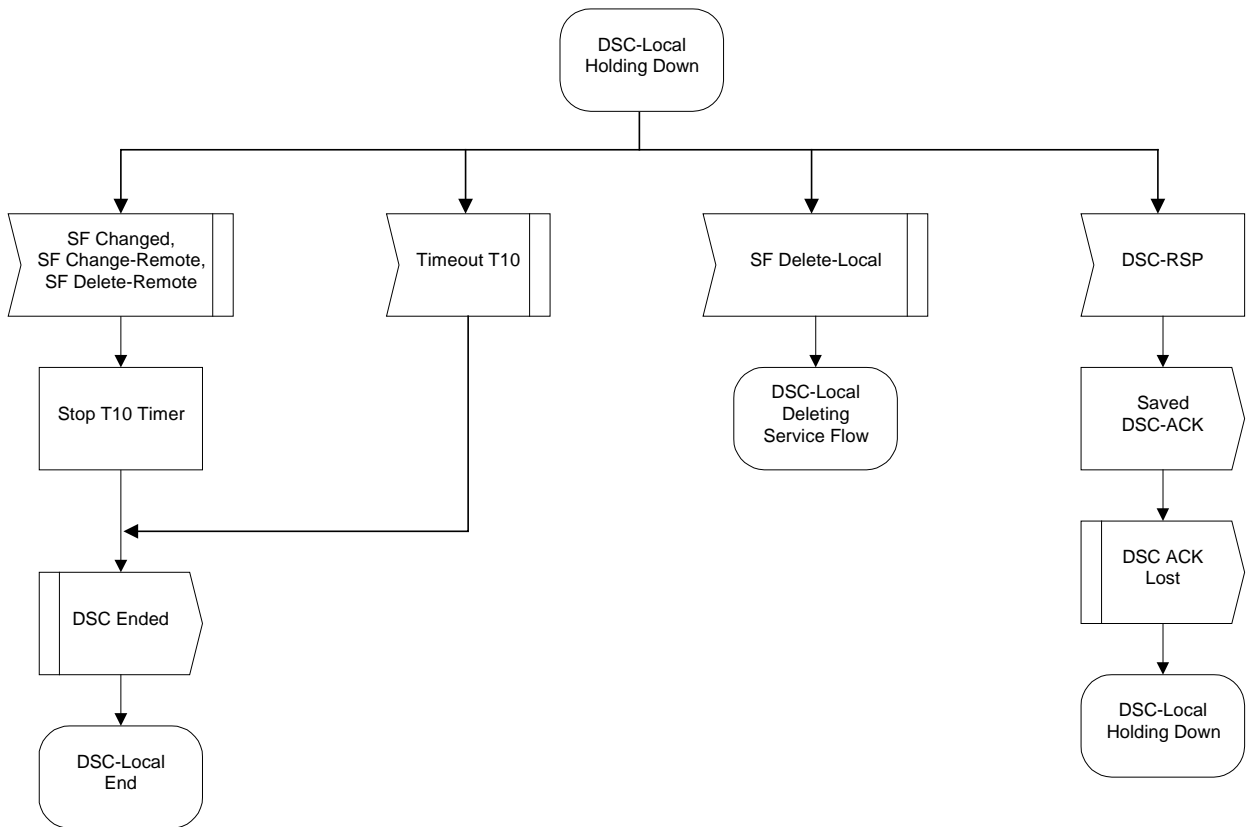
DSC-Local Holding Down

SF Changed, SF Change-Remote, SF Delete-Remote

Timeout T10

SF Delete-Local

DSC-RSP

Stop T10 Timer

DSC-Local Deleting Service Flow

Saved DSC-ACK

DSC ACK Lost

DSC Ended

DSC-Local End

DSC-Local Holding Down